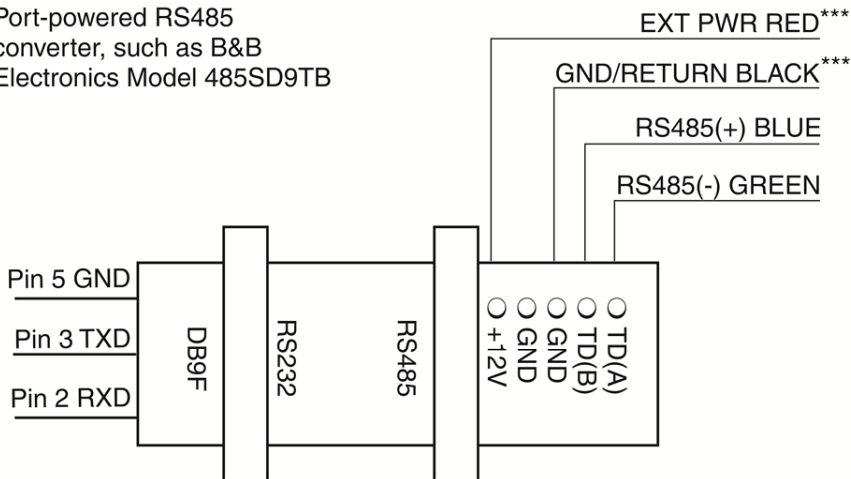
Port-powered RS485 converter, such as B&B Electronics Model 485SD9TB

EXT PWR RED***

GND/RETURN BLACK***

RS485(+) BLUE

RS485(-) GREEN

Pin 5 GND

Pin 3 TXD

Pin 2 RXD

DB9F

RS232

RS485

+12V

GND

GND

TD(B)

TD(A)